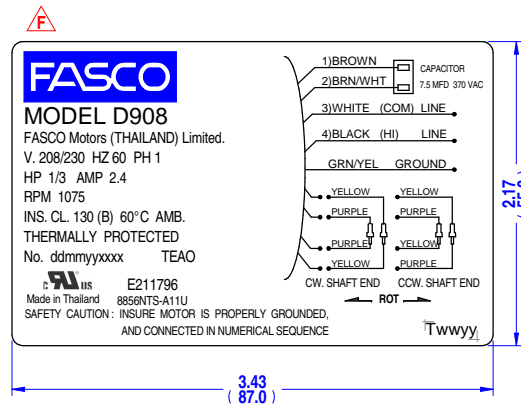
F

FASCO

MODEL D908

FASCO Motors (THAILAND) Limited.

V. 208/230 HZ 60 PH 1

HP 1/3 AMP 2.4

RPM 1075

INS. CL. 130 (B) 60°C AMB.

THERMALLY PROTECTED

No. ddmmyyxxxx TEAO

c UL us E211796

Made in Thailand 8856NTS-A11U

SAFETY CAUTION : INSURE MOTOR IS PROPERLY GROUNDED, AND CONNECTED IN NUMERICAL SEQUENCE

1)BROWN

2)BRN/WHT

CAPACITOR 7.5 MFD 370 VAC

3)WHITE (COM) LINE

4)BLACK (HI) LINE

GRN/YEL GROUND

YELLOW

PURPLE

PURPLE

YELLOW

CW. SHAFT END

YELLOW

PURPLE

PURPLE

YELLOW

CCW. SHAFT END

ROT

Twwyy

2.17 ( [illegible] )

3.43 ( 87.0 )